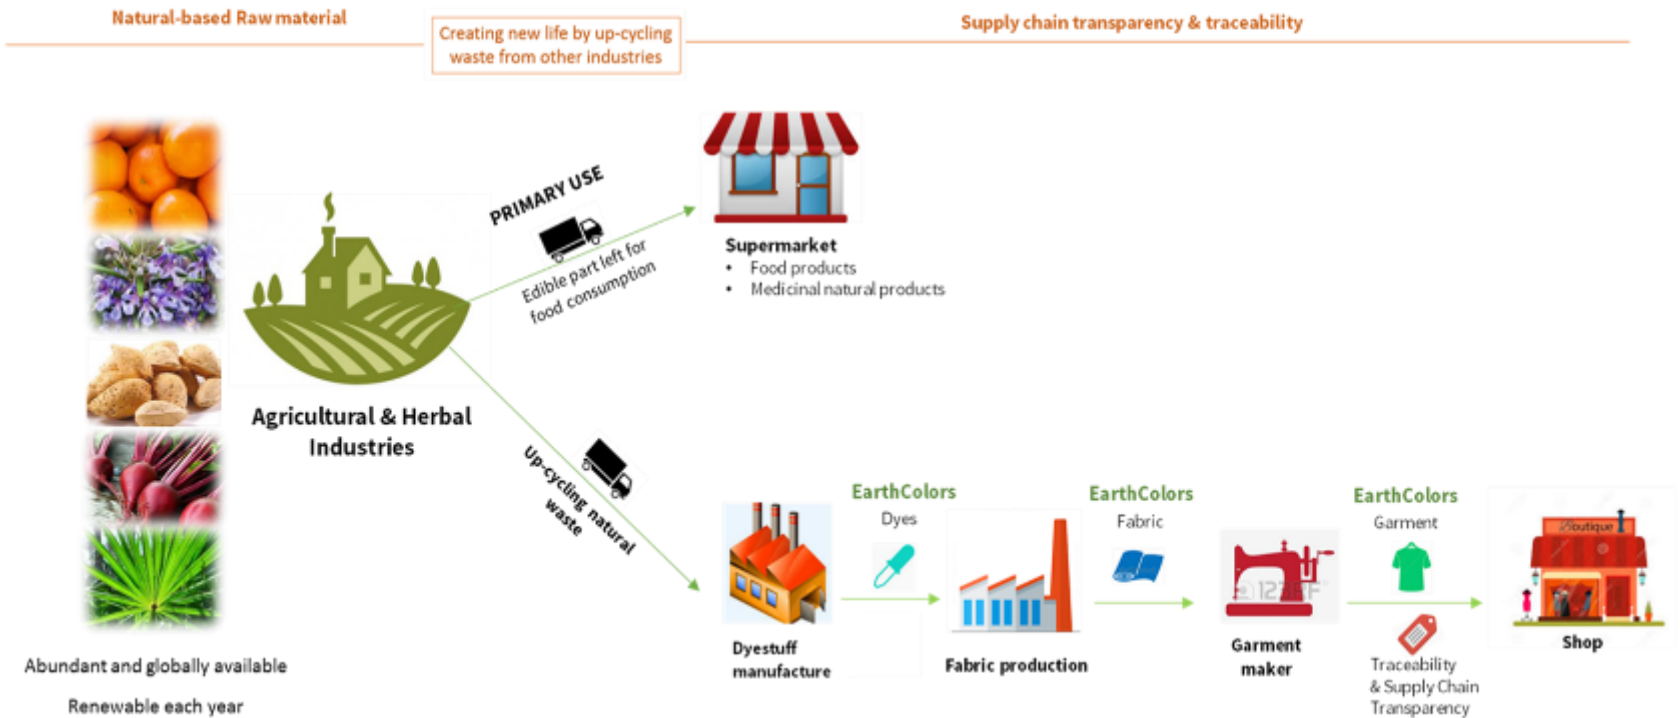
Natural-based Raw material

Creating new life by up-cycling waste from other industries

Supply chain transparency & traceability

PRIMARY USE

Edible part left for food consumption

Supermarket
• Food products
• Medicinal natural products

Agricultural & Herbal Industries

Up-cycling natural waste

EarthColors
Dyes

EarthColors
Fabric

EarthColors
Garment

Boutique

Dyestuff manufacture

Fabric production

Garment maker

Traceability & Supply Chain Transparency

Shop

Abundant and globally available

Renewable each year